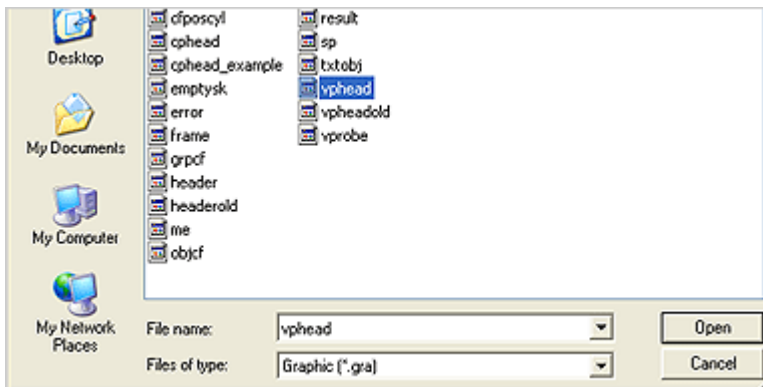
Desktop

My Documents

My Computer

My Network Places

cfposcyl
cphead
cphead_example
emptysk
error
frame
grpcf
header
headerold
me
objcf

result
sp
txtobj
vphead
vpheadold
vprobe

File name: vphead

Files of type: Graphic (*.gra)

Open

Cancel